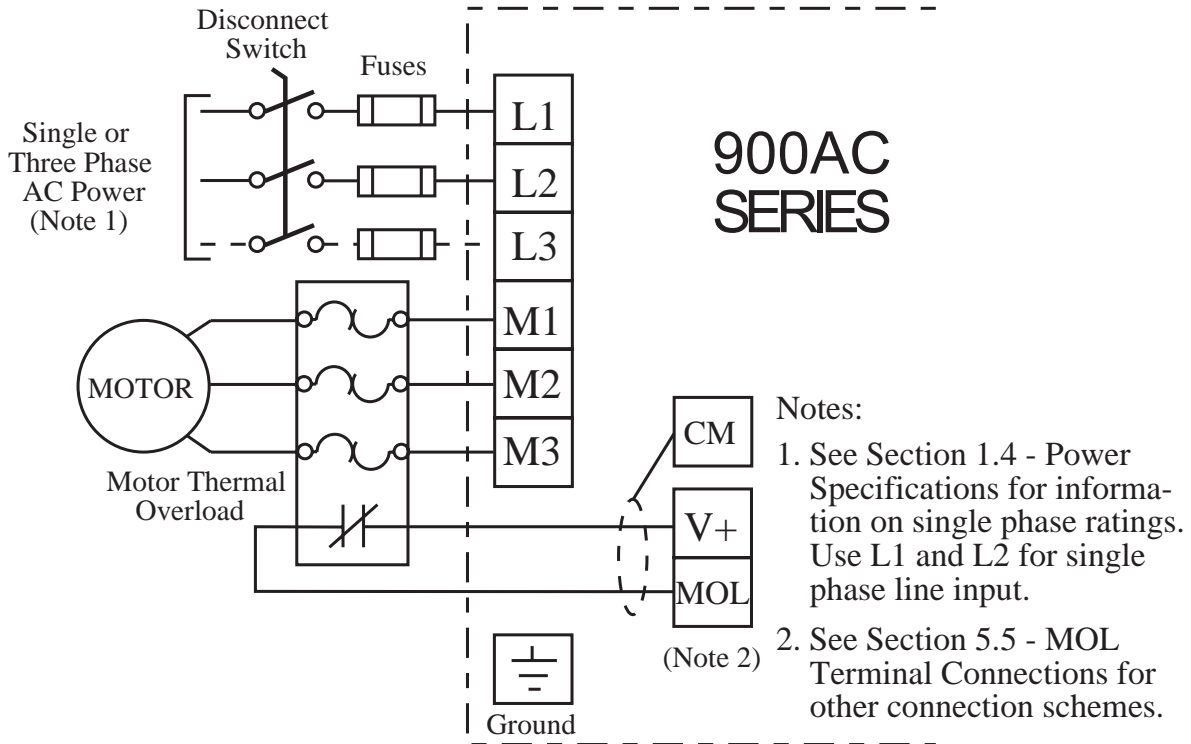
Disconnect Switch

Fuses

Single or Three Phase AC Power (Note 1)

L1

L2

L3

900AC SERIES

M1

M2

M3

MOTOR

Motor Thermal Overload

CM

V+

MOL

(Note 2)

Ground

Notes:

1. See Section 1.4 - Power Specifications for information on single phase ratings. Use L1 and L2 for single phase line input.

2. See Section 5.5 - MOL Terminal Connections for other connection schemes.